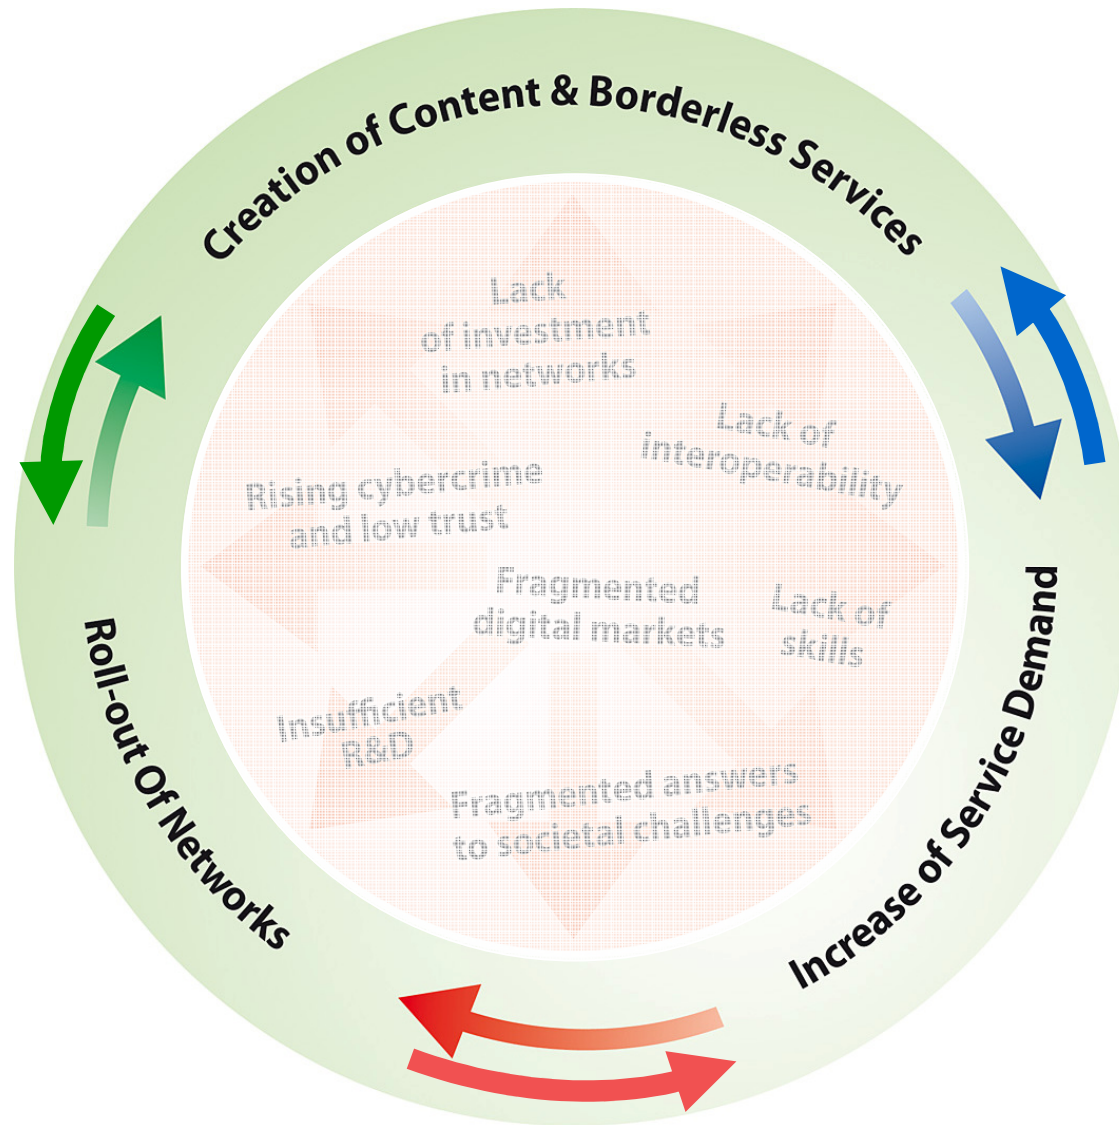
Creation of Content & Borderless Services

Increase of Service Demand

Roll-out Of Networks

Lack of investment in networks

Lack of interoperability

Rising cybercrime and low trust

Fragmented digital markets

Lack of skills

Insufficient R&D

Fragmented answers to societal challenges